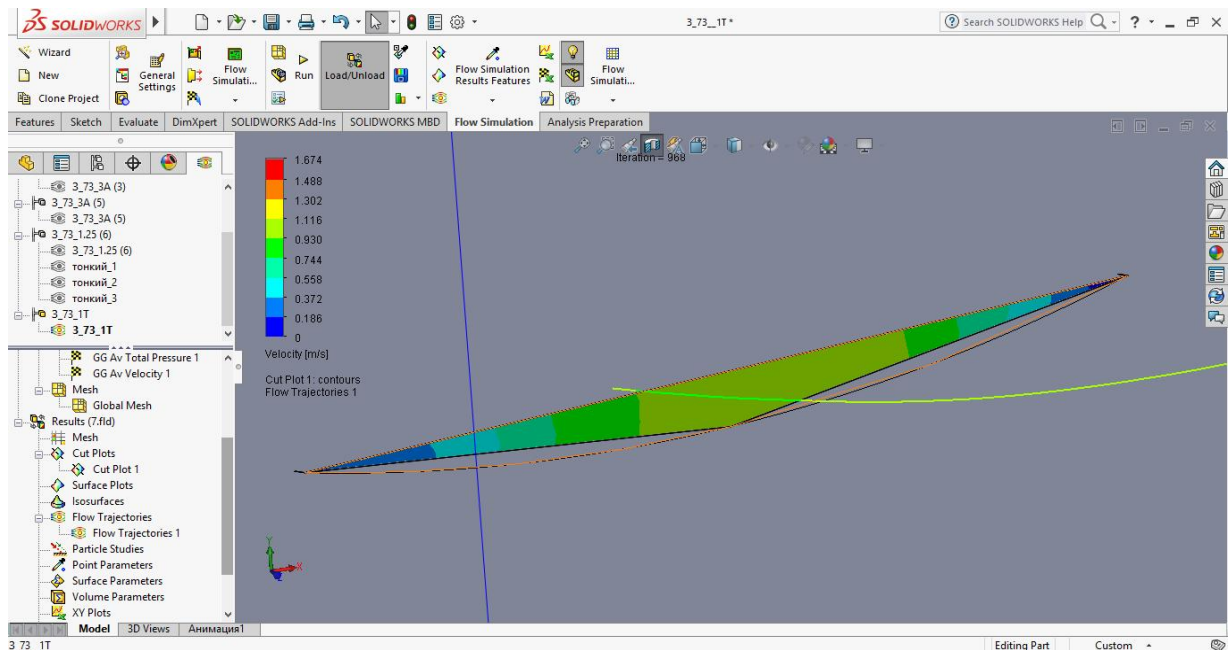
SOLIDWORKS

3_73__1T *

Search SOLIDWORKS Help

Wizard
New
Clone Project

General Settings

Flow Simulati...

Run

Load/Unload

Flow Simulation Results Features

Flow Simulati...

Features | Sketch | Evaluate | DimXpert | SOLIDWORKS Add-Ins | SOLIDWORKS MBD | Flow Simulation | Analysis Preparation

Iteration = 968

3_73_3A (3)
3_73_3A (5)
3_73_3A (5)
3_73_1.25 (6)
3_73_1.25 (6)
тонкий_1
тонкий_2
тонкий_3
3_73_1T
3_73_1T

GG Av Total Pressure 1
GG Av Velocity 1
Mesh
Global Mesh
Results (7.fld)
Mesh
Cut Plots
Cut Plot 1
Surface Plots
Isosurfaces
Flow Trajectories
Flow Trajectories 1
Particle Studies
Point Parameters
Surface Parameters
Volume Parameters
XY Plots

1.674
1.488
1.302
1.116
0.930
0.744
0.558
0.372
0.186
0
Velocity [m/s]

Cut Plot 1: contours
Flow Trajectories 1

Model | 3D Views | Анимация1

3_73_1T

Editing Part

Custom